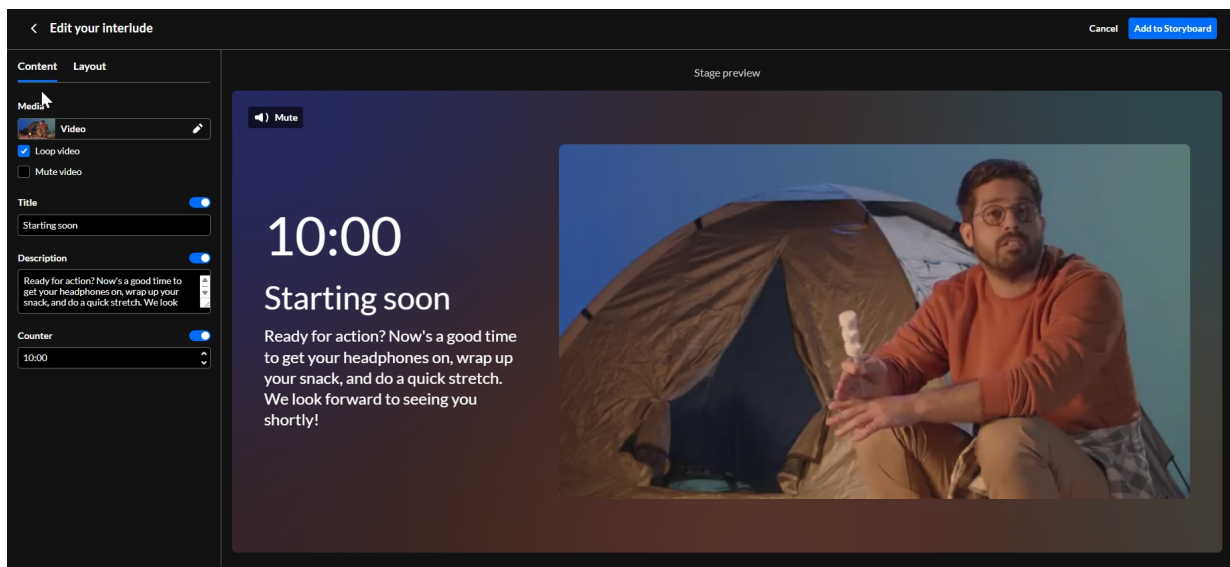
Edit your interlude

Cancel Add to Storyboard

Content Layout

Media

Video

Loop video

Mute video

Title

Starting soon

Description

Ready for action? Now's a good time to get your headphones on, wrap up your snack, and do a quick stretch. We look

Counter

10:00

Stage preview

Mute

10:00

Starting soon

Ready for action? Now's a good time to get your headphones on, wrap up your snack, and do a quick stretch. We look forward to seeing you shortly!